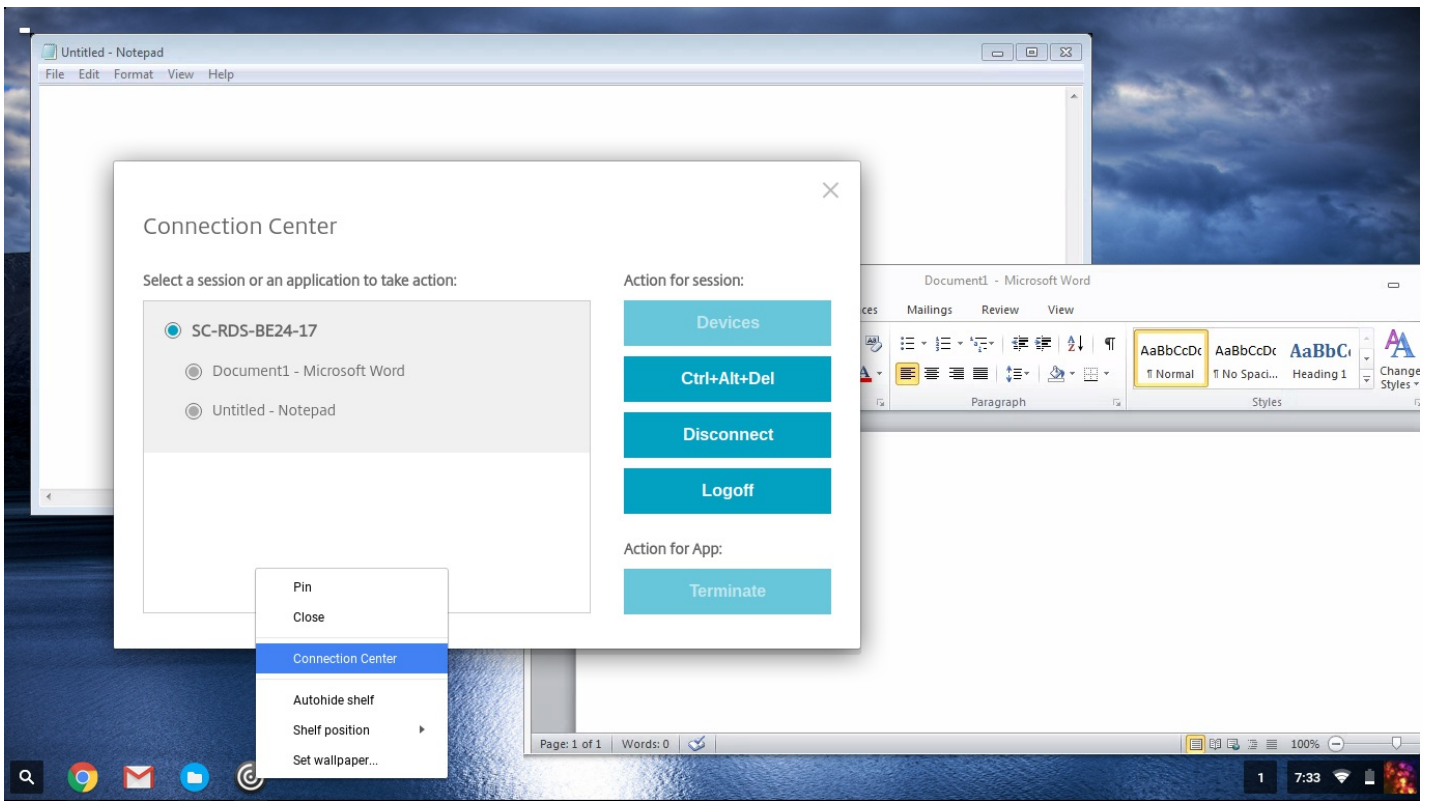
Untitled - Notepad
File Edit Format View Help

Connection Center

Select a session or an application to take action:

SC-RDS-BE24-17
Document1 - Microsoft Word
Untitled - Notepad

Action for session:
Devices
Ctrl+Alt+Del
Disconnect
Logoff

Action for App:
Terminate

Pin
Close
Connection Center
Autohide shelf
Shelf position
Set wallpaper...

Document1 - Microsoft Word
ces Mailings Review View
AaBbCcDc ¶ Normal
AaBbCcDc ¶ No Spaci...
AaBbC Heading 1
Change Styles
Paragraph
Styles

Page: 1 of 1 | Words: 0
100%

1 7:33